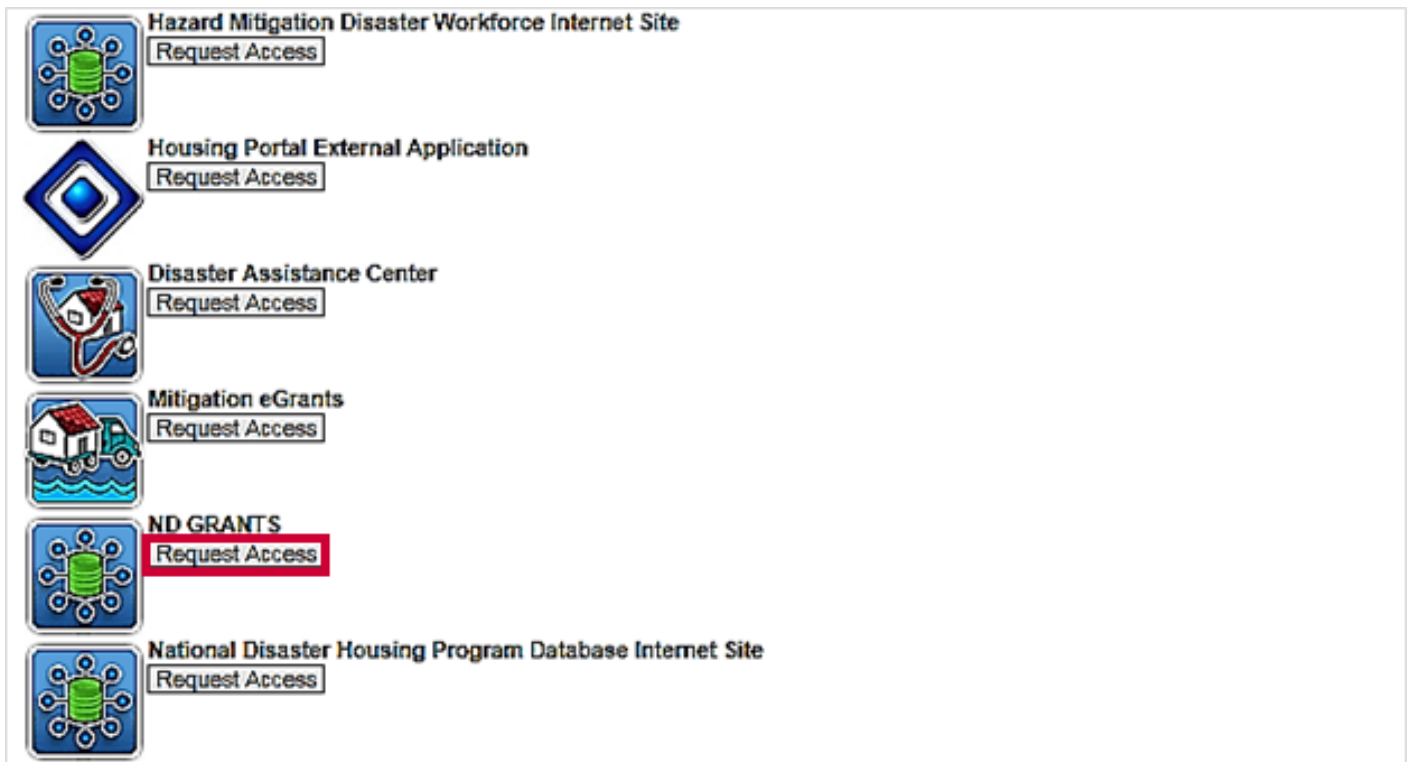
Hazard Mitigation Disaster Workforce Internet Site
Request Access

Housing Portal External Application
Request Access

Disaster Assistance Center
Request Access

Mitigation eGrants
Request Access

ND GRANTS
Request Access

National Disaster Housing Program Database Internet Site
Request Access